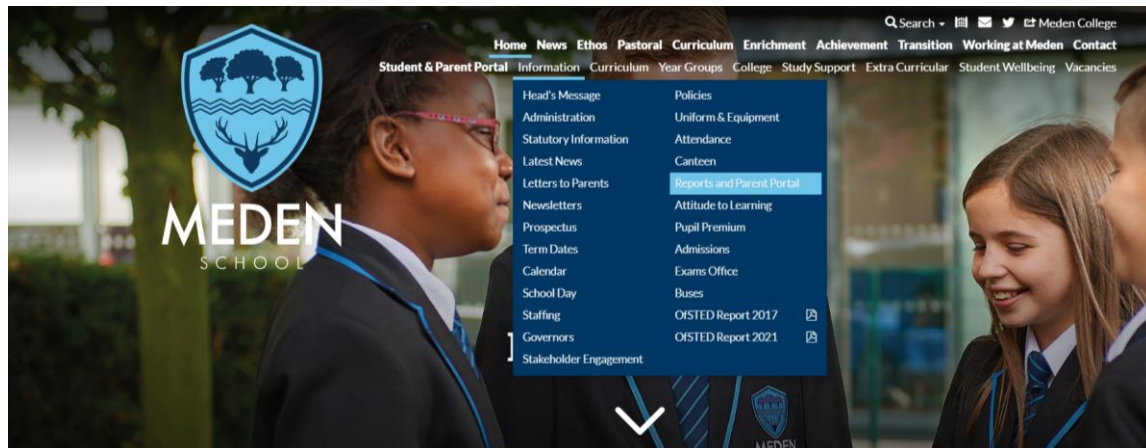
Search Meden College

Home News Ethos Pastoral Curriculum Enrichment Achievement Transition Working at Meden Contact

Student & Parent Portal Information Curriculum Year Groups College Study Support Extra Curricular Student Wellbeing Vacancies

MEDEN
SCHOOL

Head's Message
Administration
Statutory Information
Latest News
Letters to Parents
Newsletters
Prospectus
Term Dates
Calendar
School Day
Staffing
Governors
Stakeholder Engagement

Policies
Uniform & Equipment
Attendance
Canteen
Reports and Parent Portal
Attitude to Learning
Pupil Premium
Admissions
Exams Office
Buses
OfSTED Report 2017
OfSTED Report 2021

MEDEN